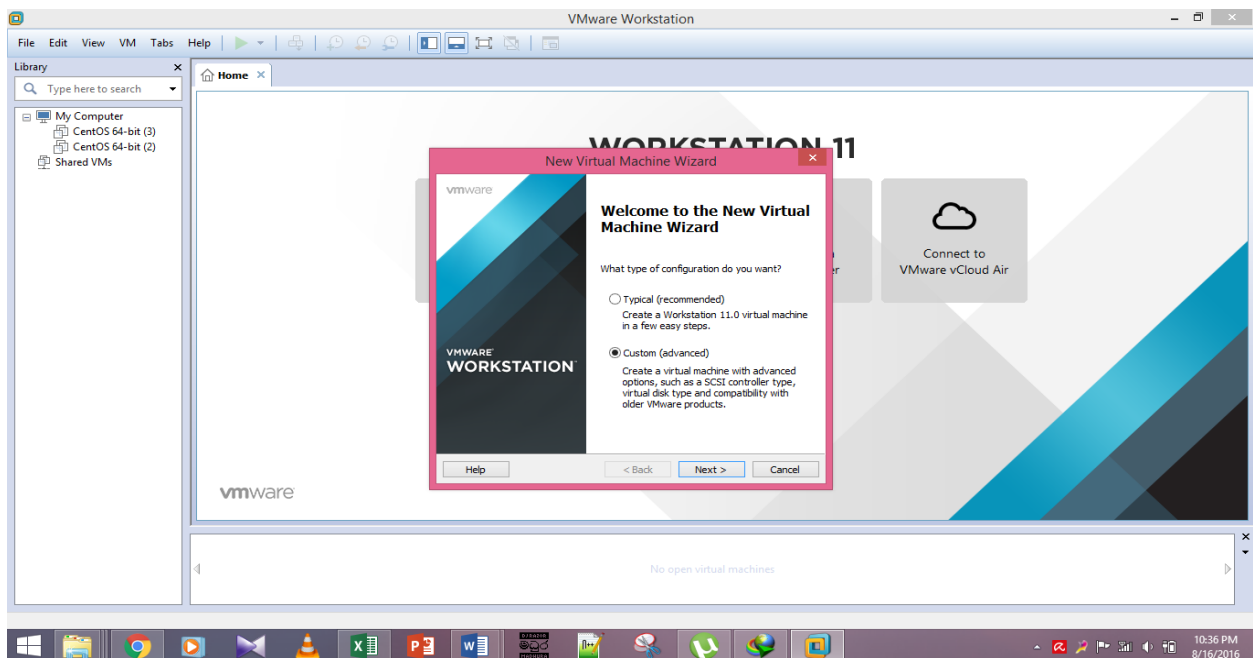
VMware Workstation

File Edit View VM Tabs Help

Library

Type here to search

My Computer
CentOS 64-bit (3)
CentOS 64-bit (2)
Shared VMs

Home

WORKSTATION 11

New Virtual Machine Wizard

vmware

VMWARE WORKSTATION

Welcome to the New Virtual Machine Wizard

What type of configuration do you want?

Typical (recommended)

Create a Workstation 11.0 virtual machine in a few easy steps.

Custom (advanced)

Create a virtual machine with advanced options, such as a SCSI controller type, virtual disk type and compatibility with older VMware products.

Help

< Back

Next >

Cancel

Connect to VMware vCloud Air

vmware

No open virtual machines

10:36 PM
8/16/2016